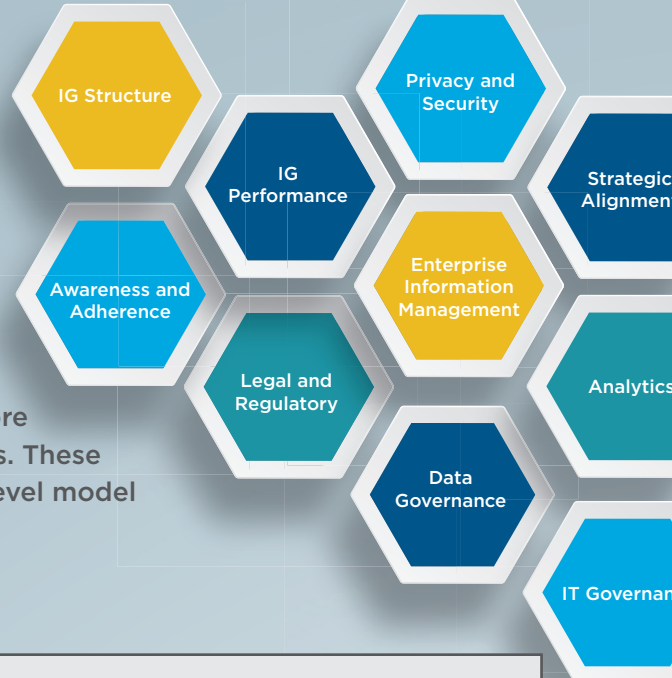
IG Structure

Privacy and Security

IG Performance

Strategic Alignment

Awareness and Adherence

Enterprise Information Management

Legal and Regulatory

Analytics

re
s. These
evel model

Data Governance

IT Governan